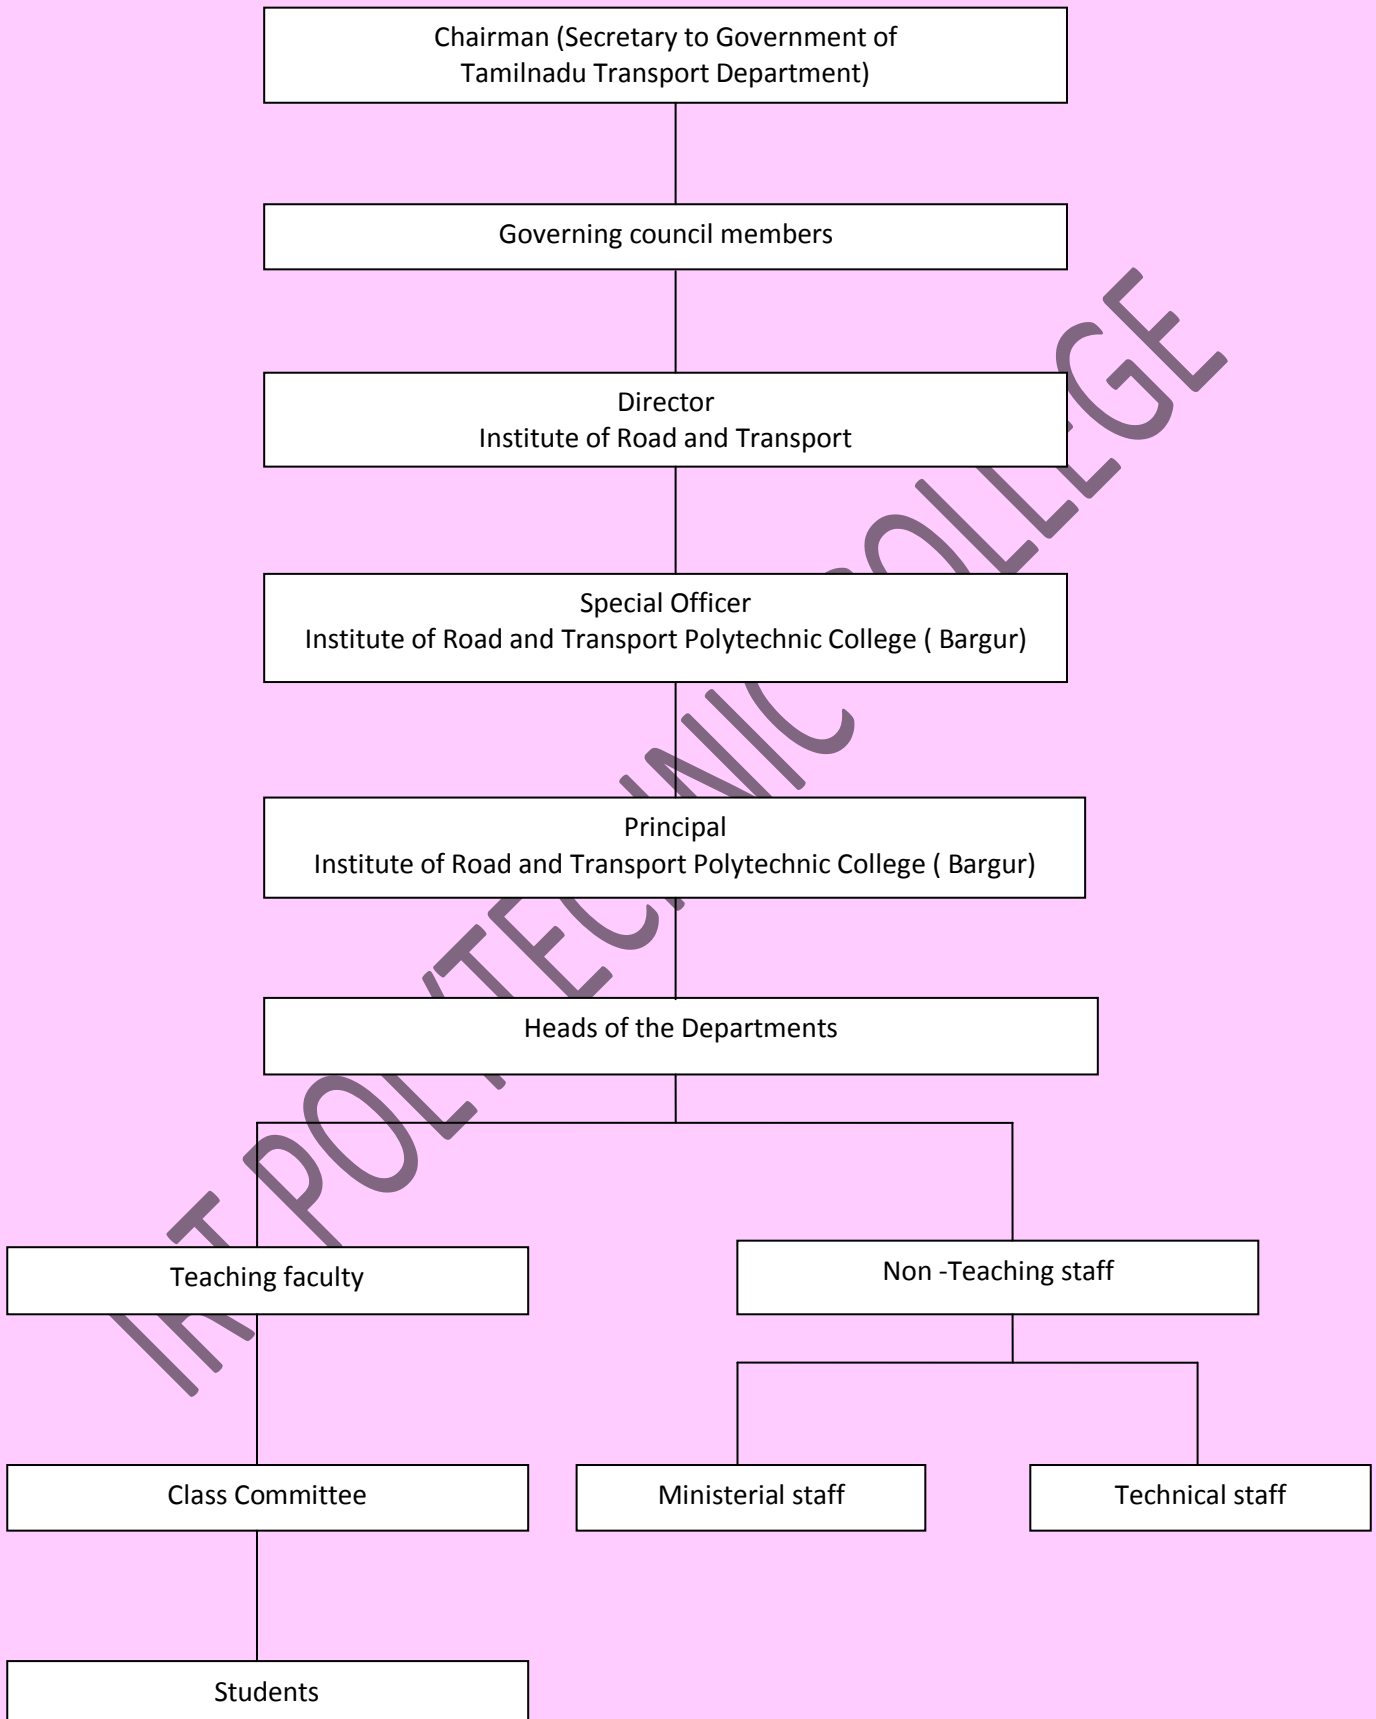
Chairman (Secretary to Government of Tamilnadu Transport Department)

Governing council members

Director
Institute of Road and Transport

Special Officer
Institute of Road and Transport Polytechnic College ( Bargur)

Principal
Institute of Road and Transport Polytechnic College ( Bargur)

Heads of the Departments

Teaching faculty

Non -Teaching staff

Class Committee

Ministerial staff

Technical staff

Students

IRT POLYTECHNIC COLLEGE